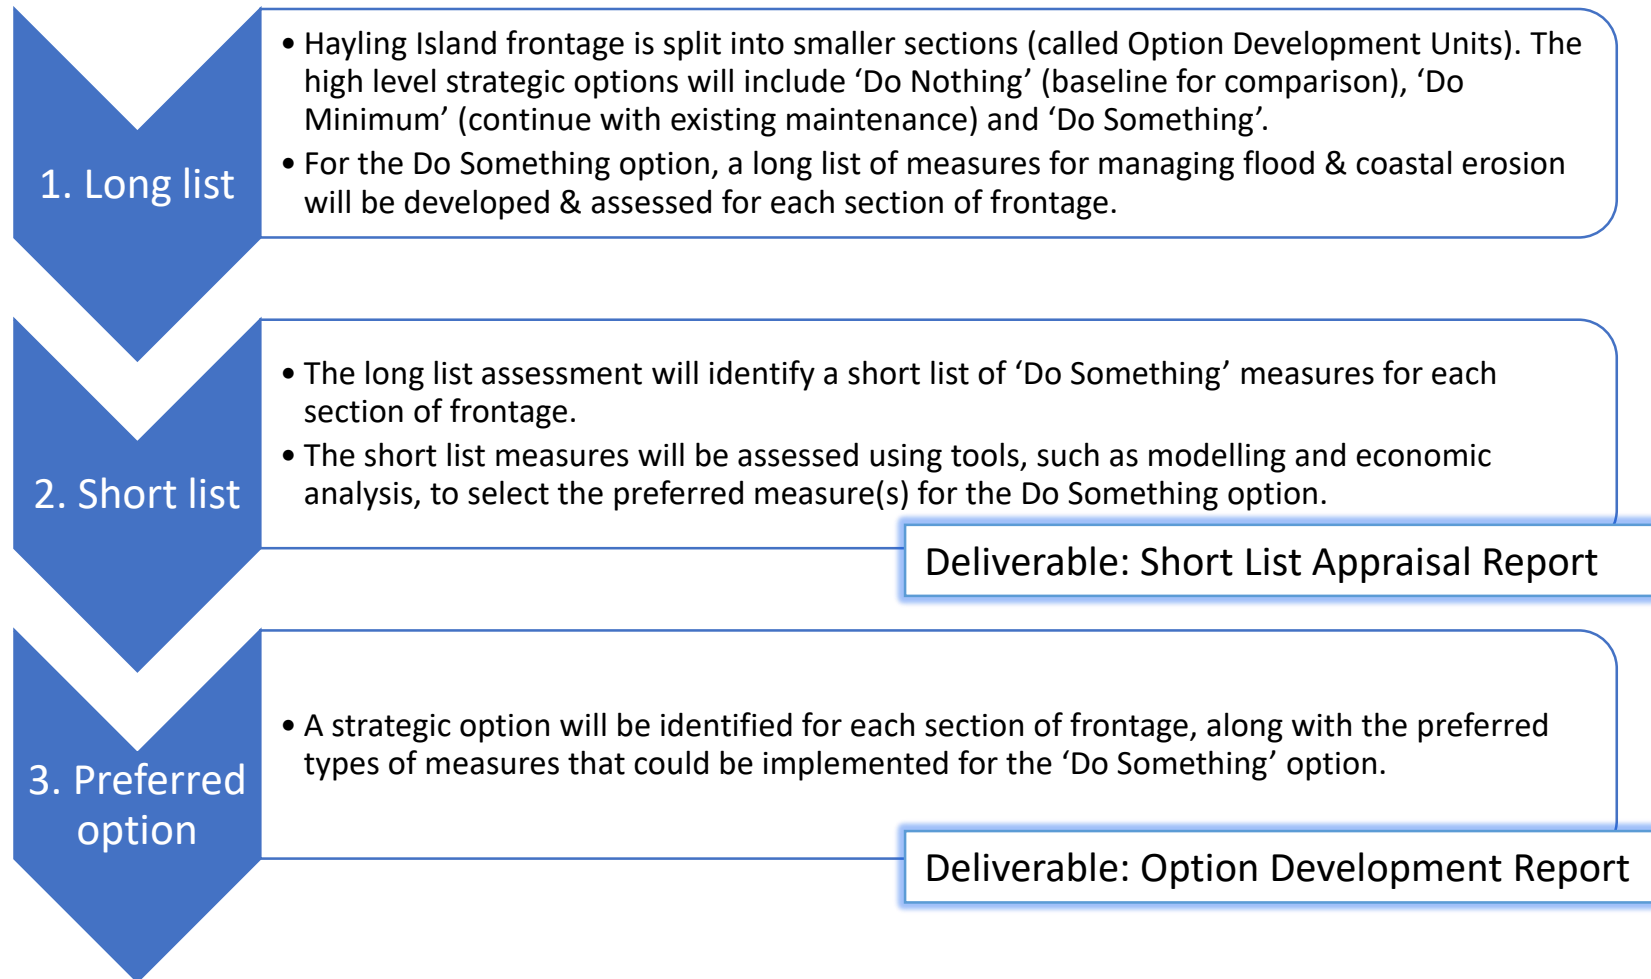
1. Long list

• Hayling Island frontage is split into smaller sections (called Option Development Units). The high level strategic options will include ‘Do Nothing’ (baseline for comparison), ‘Do Minimum’ (continue with existing maintenance) and ‘Do Something’.
• For the Do Something option, a long list of measures for managing flood & coastal erosion will be developed & assessed for each section of frontage.

2. Short list

• The long list assessment will identify a short list of ‘Do Something’ measures for each section of frontage.
• The short list measures will be assessed using tools, such as modelling and economic analysis, to select the preferred measure(s) for the Do Something option.

Deliverable: Short List Appraisal Report

3. Preferred option

• A strategic option will be identified for each section of frontage, along with the preferred types of measures that could be implemented for the ‘Do Something’ option.

Deliverable: Option Development Report